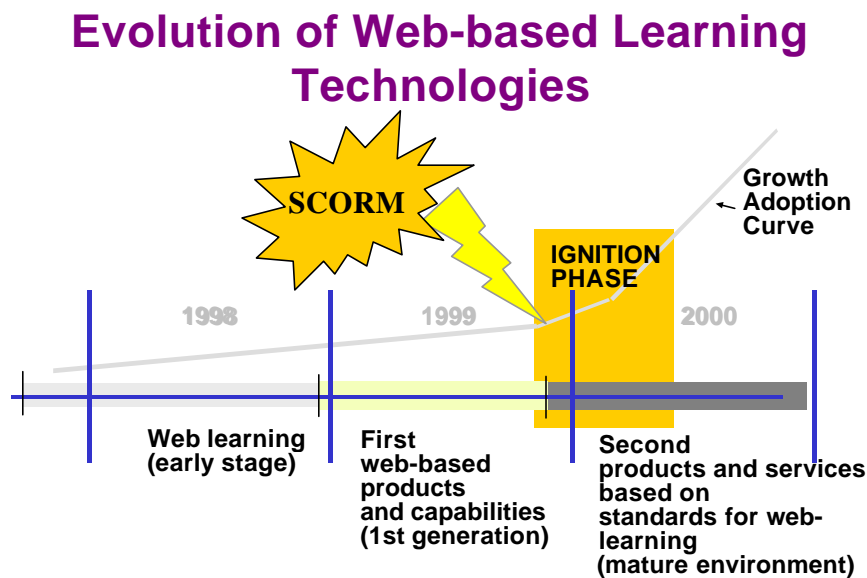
Evolution of Web-based Learning Technologies

SCORM

Growth Adoption Curve

IGNITION PHASE

1998

1999

2000

Web learning (early stage)

First web-based products and capabilities (1st generation)

Second products and services based on standards for web-learning (mature environment)